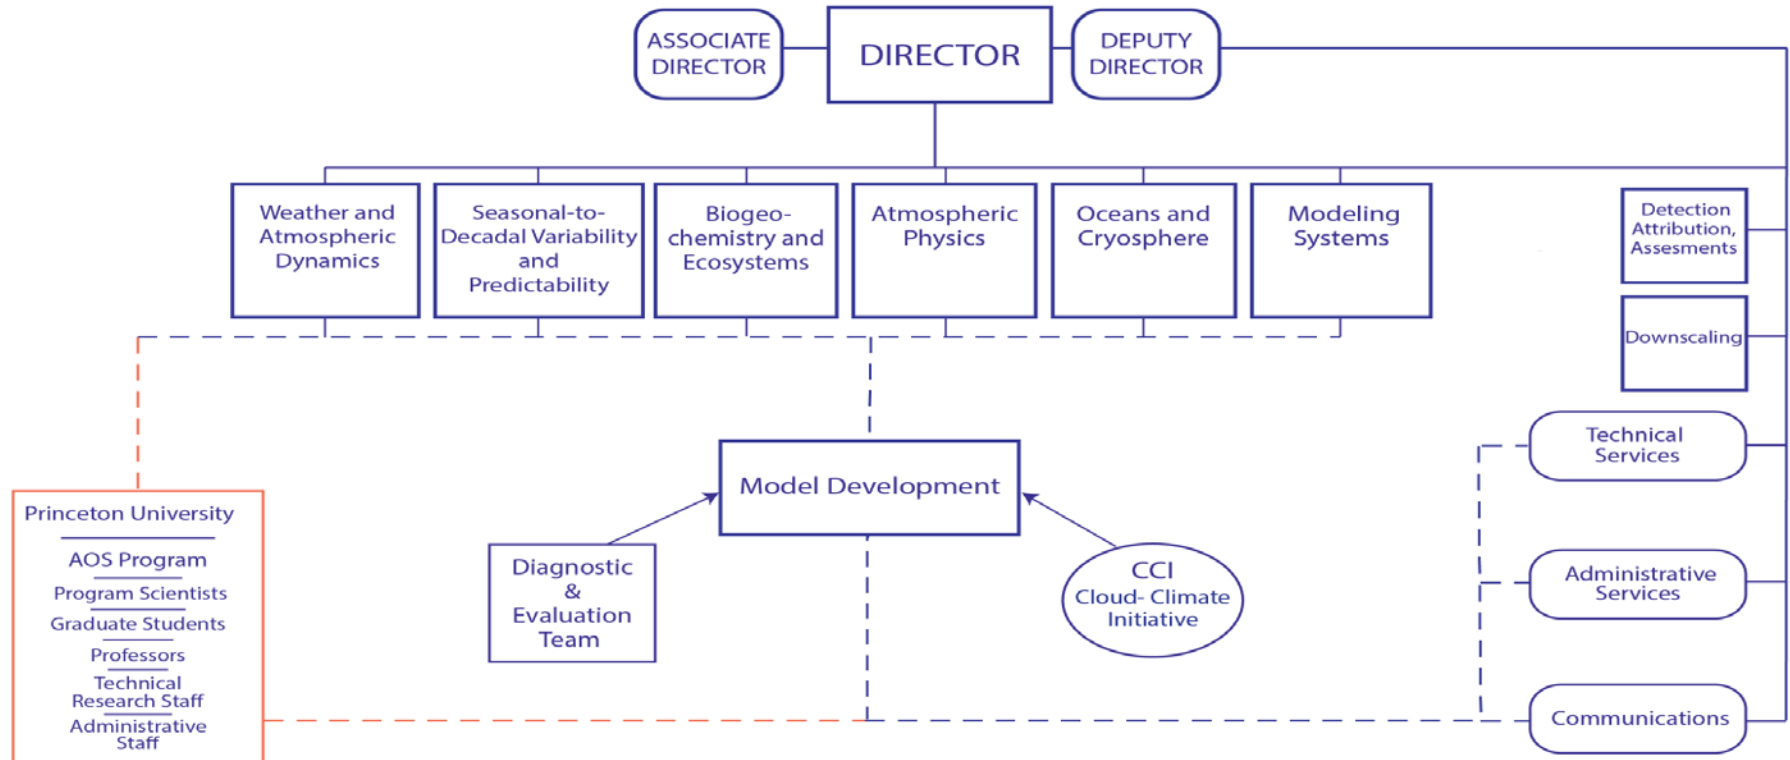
ASSOCIATE DIRECTOR

DIRECTOR

DEPUTY DIRECTOR

Weather and Atmospheric Dynamics

Seasonal-to-Decadal Variability and Predictability

Biogeo-chemistry and Ecosystems

Atmospheric Physics

Oceans and Cryosphere

Modeling Systems

Detection Attribution, Assesments

Downscaling

Technical Services

Model Development

Princeton University

AOS Program

Program Scientists

Graduate Students

Professors

Technical Research Staff

Administrative Staff

Diagnostic & Evaluation Team

CCI
Cloud- Climate Initiative

Administrative Services

Communications